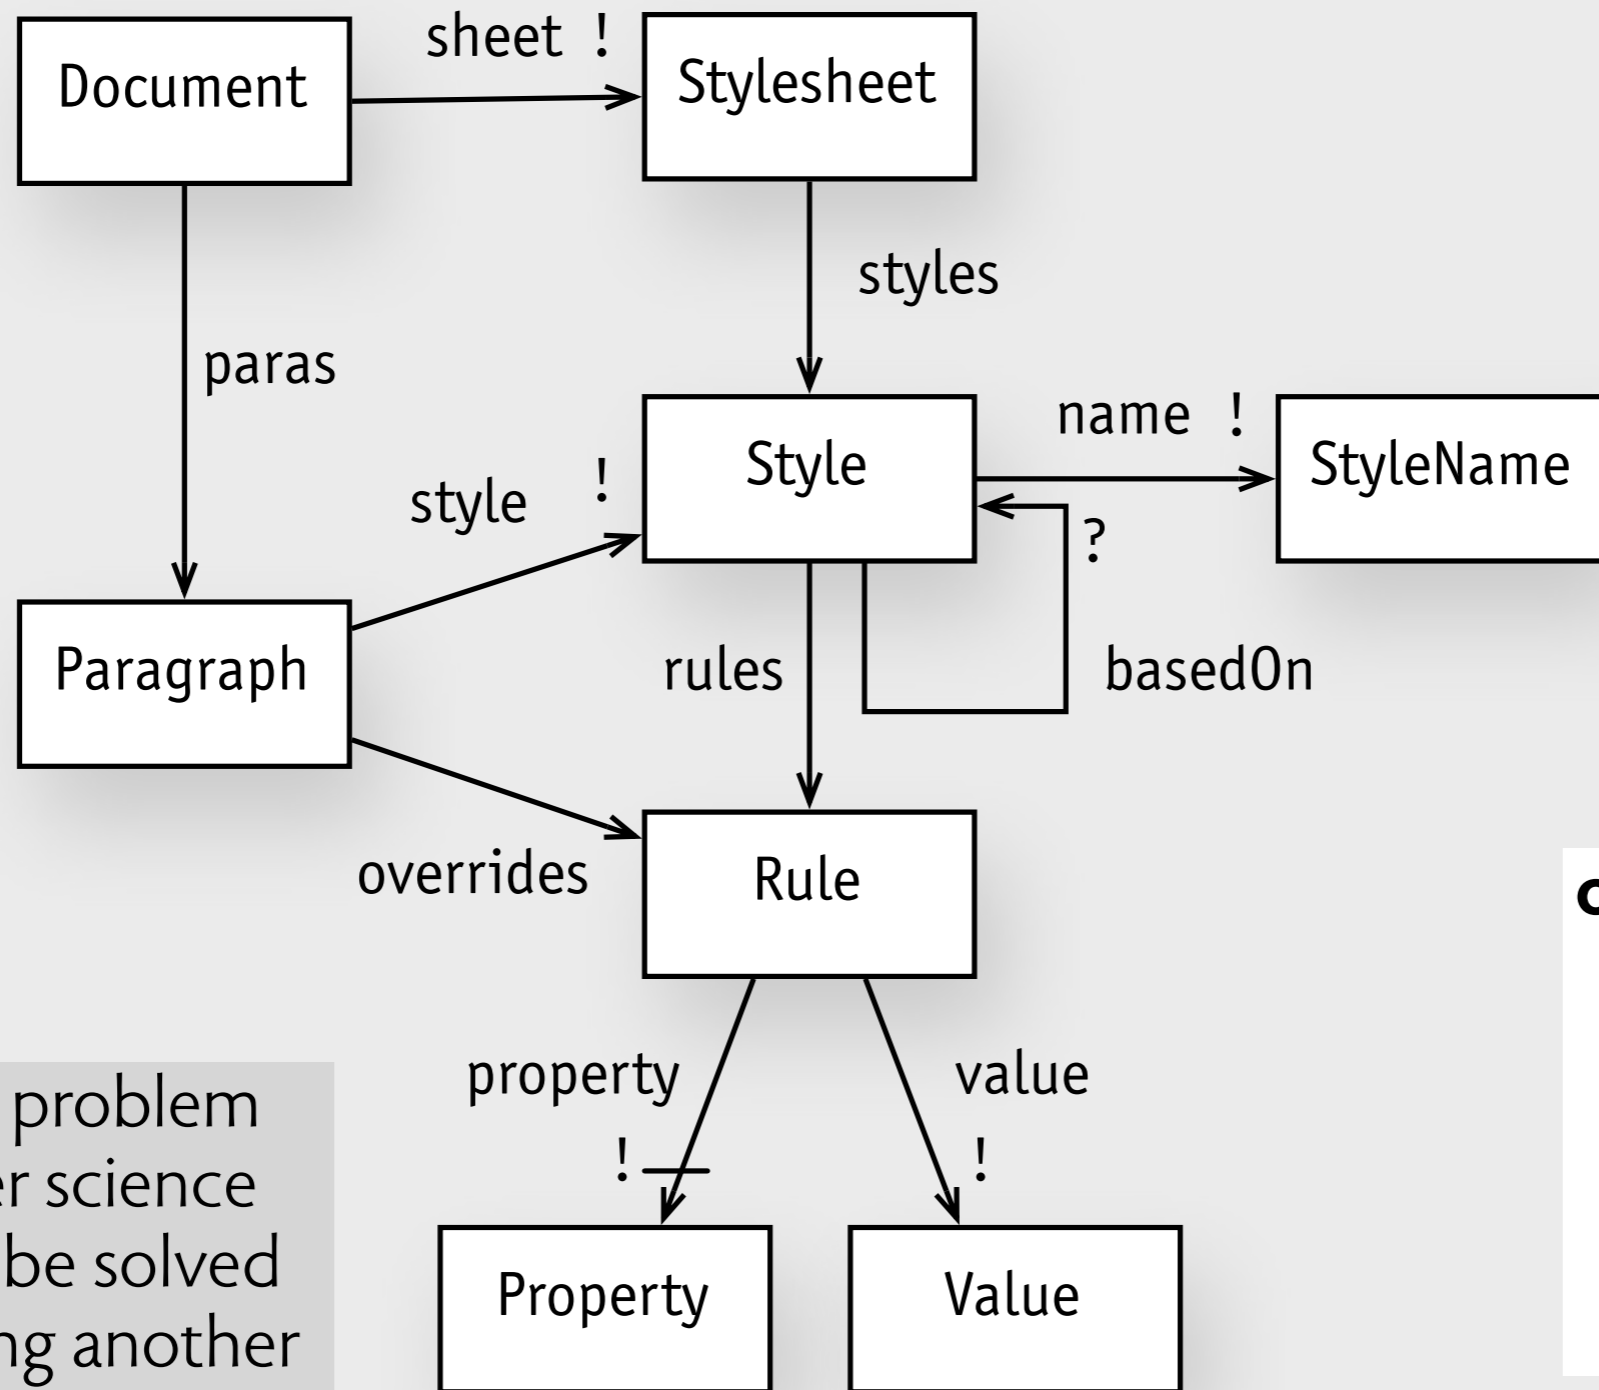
Document

sheet !

Stylesheet

styles

paras

Style

name !

StyleName

style !

?

Paragraph

rules

basedOn

overrides

Rule

property

!

value

!

Property

Value

problem
er science
be solved
ng another